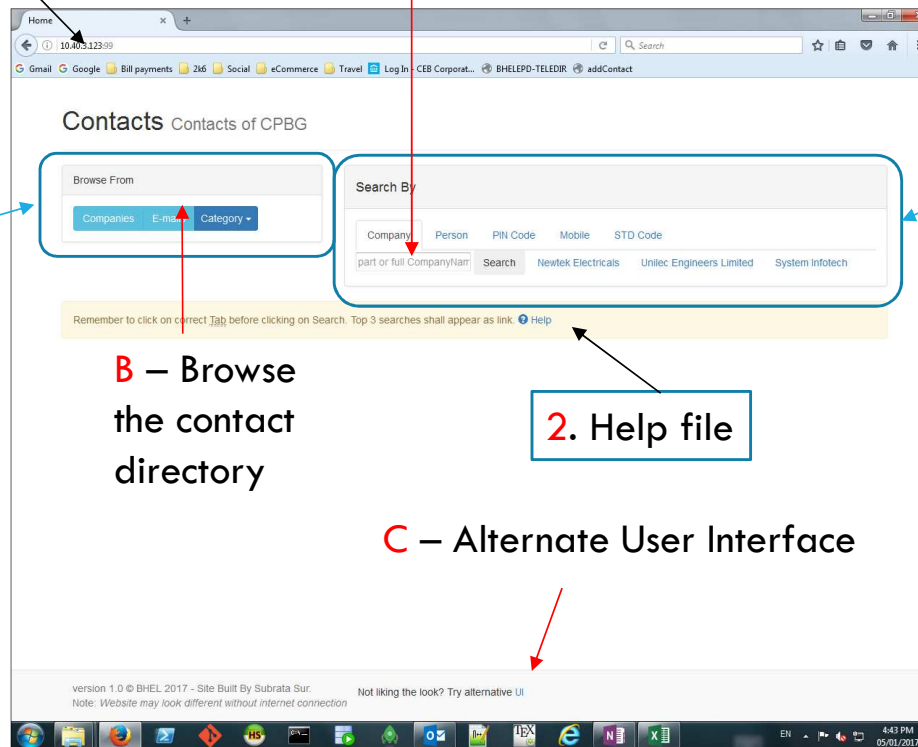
Home
10.40.3.123:99
Search
Gmail Google Bill payments 2k6 Social eCommerce Travel Log In - CEB Corporat... BHELEPD-TELEDIR addContact

Contacts Contacts of CPBG

Browse From
Companies E-mail Category

Search By
Company Person PIN Code Mobile STD Code
part or full CompanyNam Search Newtek Electricals Unilec Engineers Limited System Infotech

Remember to click on correct Tab before clicking on Search. Top 3 searches shall appear as link. Help

B – Browse the contact directory

2. Help file

C – Alternate User Interface

version 1.0 © BHEL 2017 - Site Built By Subrata Sur.
Note: Website may look different without internet connection
Not liking the look? Try alternative UI

EN 4:43 PM 05/01/2017